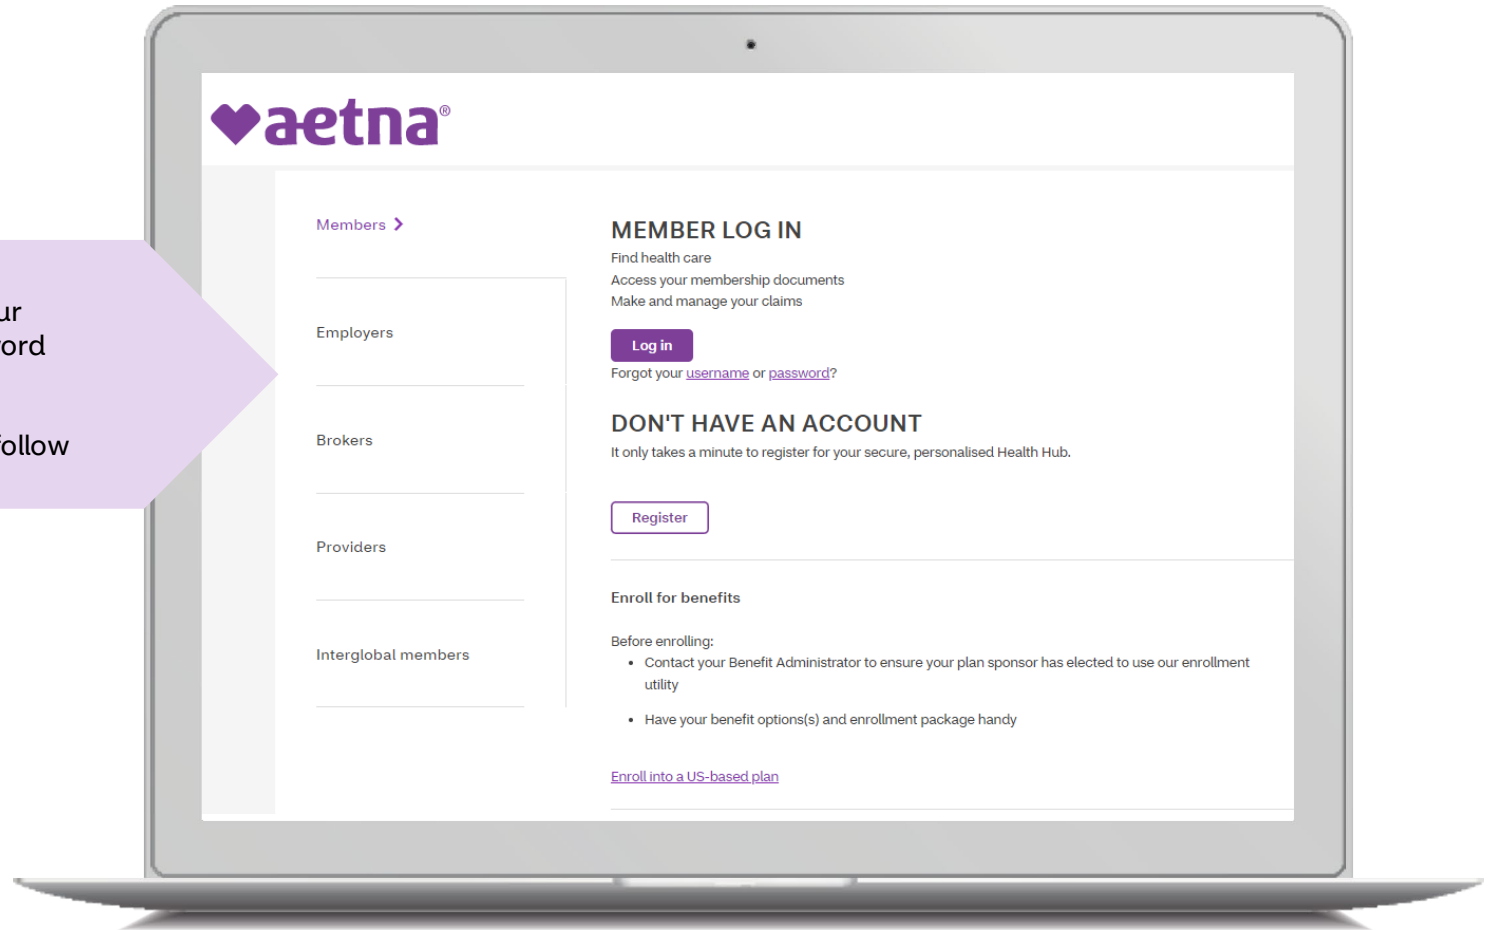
ur
ord

follow

aetna®

Members >

Employers

Brokers

Providers

Interglobal members

MEMBER LOG IN
Find health care
Access your membership documents
Make and manage your claims

Log in

Forgot your username or password?

DON'T HAVE AN ACCOUNT
It only takes a minute to register for your secure, personalised Health Hub.

Register

Enroll for benefits

Before enrolling:
- Contact your Benefit Administrator to ensure your plan sponsor has elected to use our enrollment utility
- Have your benefit options(s) and enrollment package handy

Enroll into a US-based plan